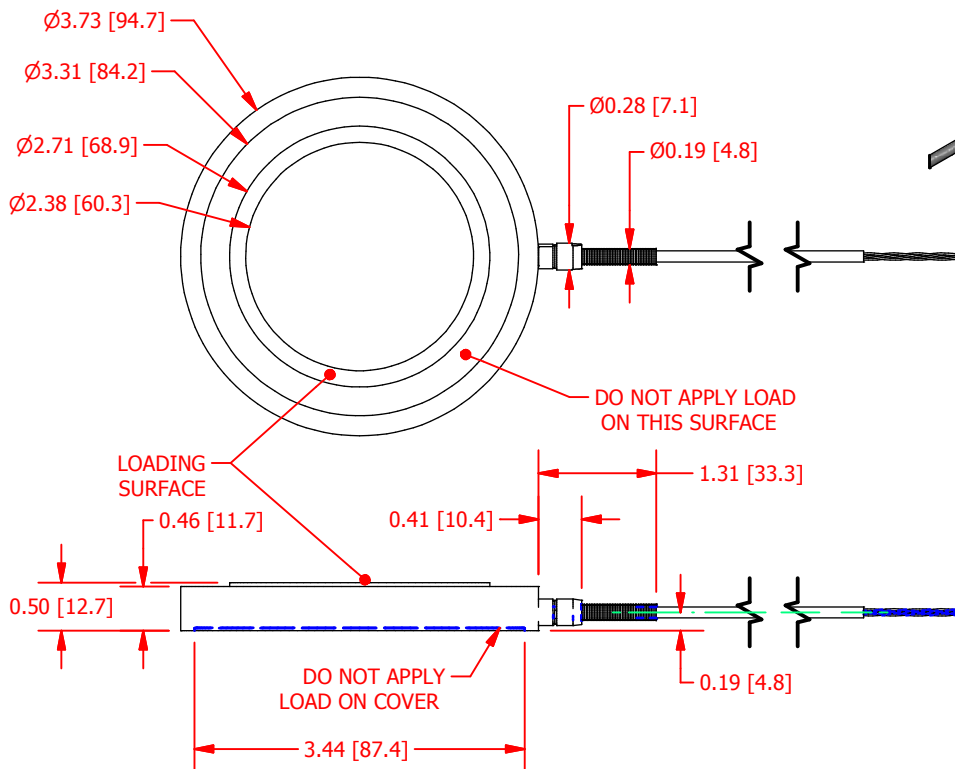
Ø3.73 [94.7]
Ø3.31 [84.2]
Ø2.71 [68.9]
Ø2.38 [60.3]
Ø0.28 [7.1]
Ø0.19 [4.8]
DO NOT APPLY LOAD ON THIS SURFACE
LOADING SURFACE
1.31 [33.3]
0.46 [11.7]
0.41 [10.4]
0.50 [12.7]
DO NOT APPLY LOAD ON COVER
0.19 [4.8]
3.44 [87.4]